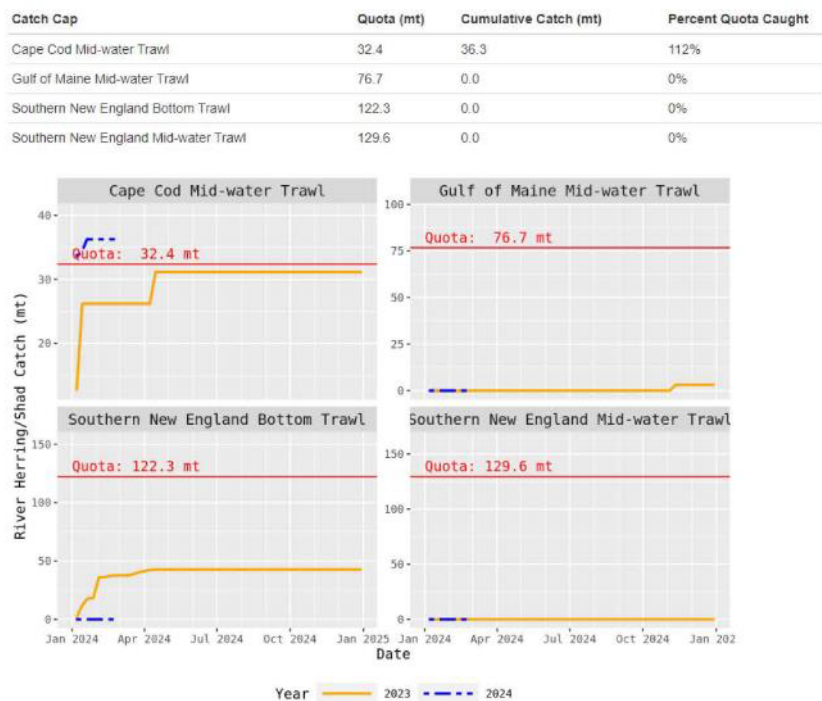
| Catch Cap | Quota (mt) | Cumulative Catch (mt) | Percent Quota Caught |
|---|---|---|---|
| Cape Cod Mid-water Trawl | 32.4 | 36.3 | 112% |
| Gulf of Maine Mid-water Trawl | 76.7 | 0.0 | 0% |
| Southern New England Bottom Trawl | 122.3 | 0.0 | 0% |
| Southern New England Mid-water Trawl | 129.6 | 0.0 | 0% |

Cape Cod Mid-water Trawl
40
Quota: 32.4 mt
30
20

Gulf of Maine Mid-water Trawl
100
Quota: 76.7 mt
75
50
25
0

Southern New England Bottom Trawl
150
Quota: 122.3 mt
100
50
0
Jan 2024 Apr 2024 Jul 2024 Oct 2024 Jan 2025

Southern New England Mid-water Trawl
150
Quota: 129.6 mt
100
50
0
Jan 2024 Apr 2024 Jul 2024 Oct 2024 Jan 202

River Herring/Shad Catch (mt)
Date

Year 2023 2024